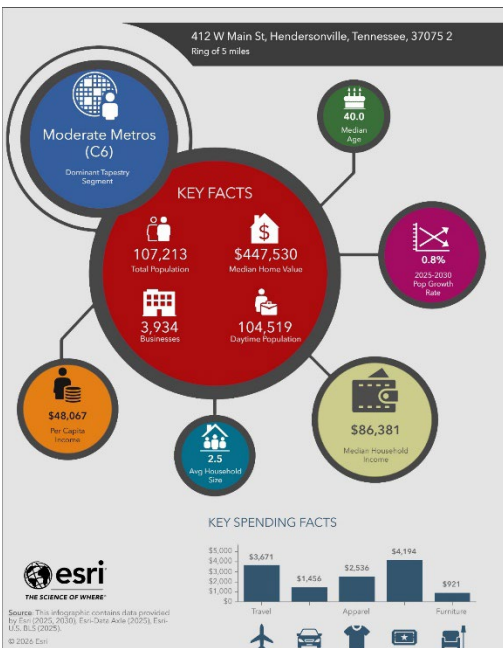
412 W Main St, Hendersonville, Tennessee, 37075 2
Ring of 5 miles

Moderate Metros (C6)
Dominant Tapestry Segment

40.0
Median Age

KEY FACTS

107,213
Total Population

$447,530
Median Home Value

3,934
Businesses

104,519
Daytime Population

0.8%
2025-2030 Pop Growth Rate

$48,067
Per Capita Income

2.5
Avg Household Size

$86,381
Median Household Income

KEY SPENDING FACTS

$5,000
$4,000
$3,000
$2,000
$1,000
$0

$3,671
$1,456
$2,536
$4,194
$921

Travel
Apparel
Furniture

esri
THE SCIENCE OF WHERE

Source: This infographic contains data provided by Esri (2025, 2030), Esri-Data Axle (2025), Esri-U.S. BLS (2025).
© 2026 Esri